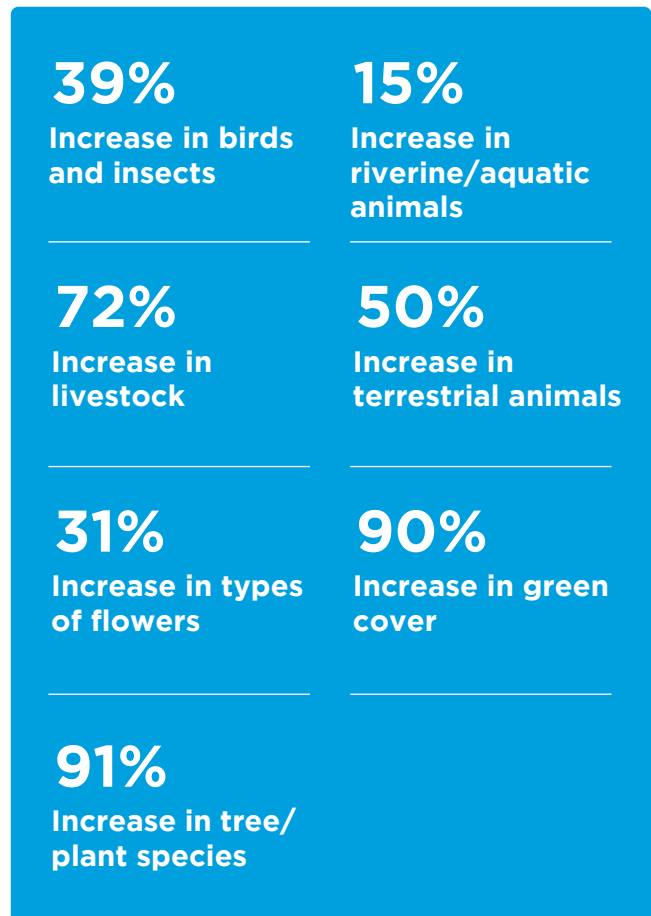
39%
Increase in birds and insects

15%
Increase in riverine/aquatic animals

72%
Increase in livestock

50%
Increase in terrestrial animals

31%
Increase in types of flowers

90%
Increase in green cover

91%
Increase in tree/ plant species